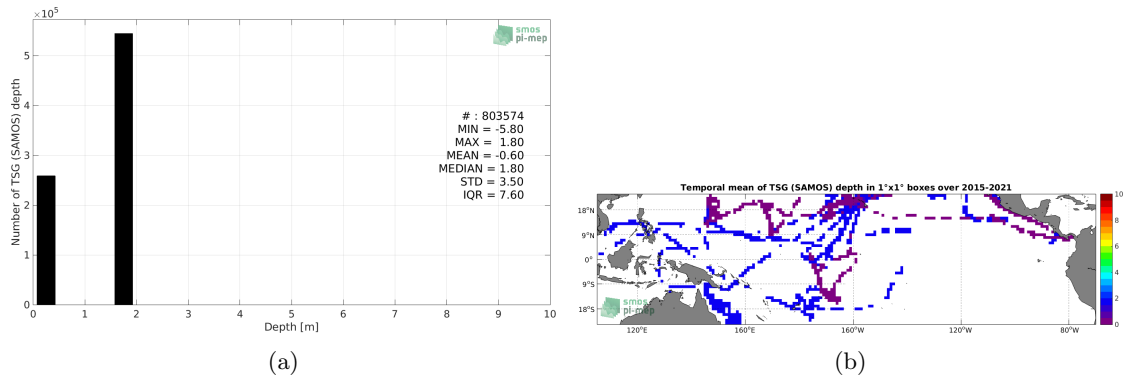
$\times10^5$

smos pi-mep

Number of TSG (SAMOS) depth

5
4
3
2
1
0

# : 803574
MIN = -5.80
MAX = 1.80
MEAN = -0.60
MEDIAN = 1.80
STD = 3.50
IQR = 7.60

0 1 2 3 4 5 6 7 8 9 10
Depth [m]

(a)

Temporal mean of TSG (SAMOS) depth in 1°x1° boxes over 2015-2021

18°N
9°N
0°
9°S
18°S

120°E 160°E 160°W 120°W 80°W

smos pi-mep

10
8
6
4
2
0

(b)